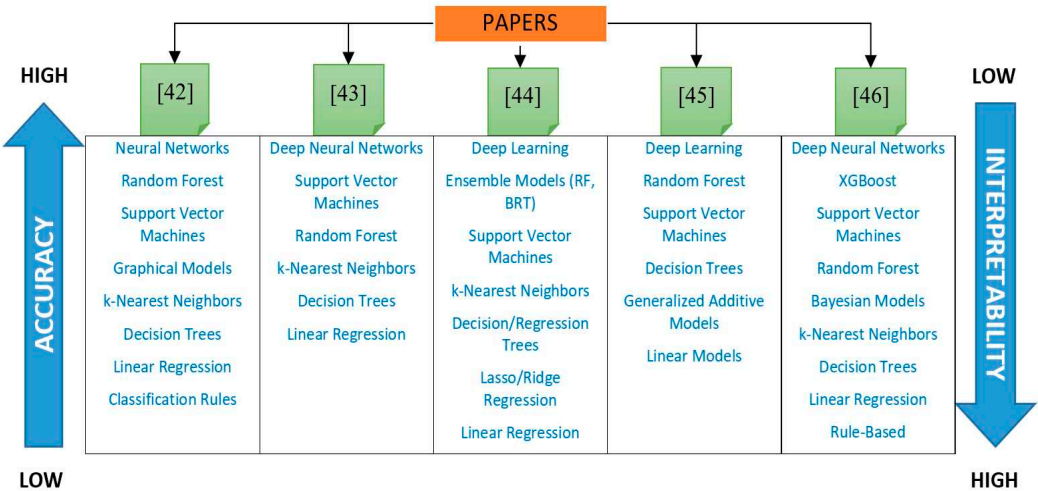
PAPERS

HIGH

ACCURACY

LOW

[42]

Neural Networks
Random Forest
Support Vector Machines
Graphical Models
k-Nearest Neighbors
Decision Trees
Linear Regression
Classification Rules

[43]

Deep Neural Networks
Support Vector Machines
Random Forest
k-Nearest Neighbors
Decision Trees
Linear Regression

[44]

Deep Learning
Ensemble Models (RF, BRT)
Support Vector Machines
k-Nearest Neighbors
Decision/Regression Trees
Lasso/Ridge Regression
Linear Regression

[45]

Deep Learning
Random Forest
Support Vector Machines
Decision Trees
Generalized Additive Models
Linear Models

[46]

Deep Neural Networks
XGBoost
Support Vector Machines
Random Forest
Bayesian Models
k-Nearest Neighbors
Decision Trees
Linear Regression
Rule-Based

LOW

INTERPRETABILITY

HIGH